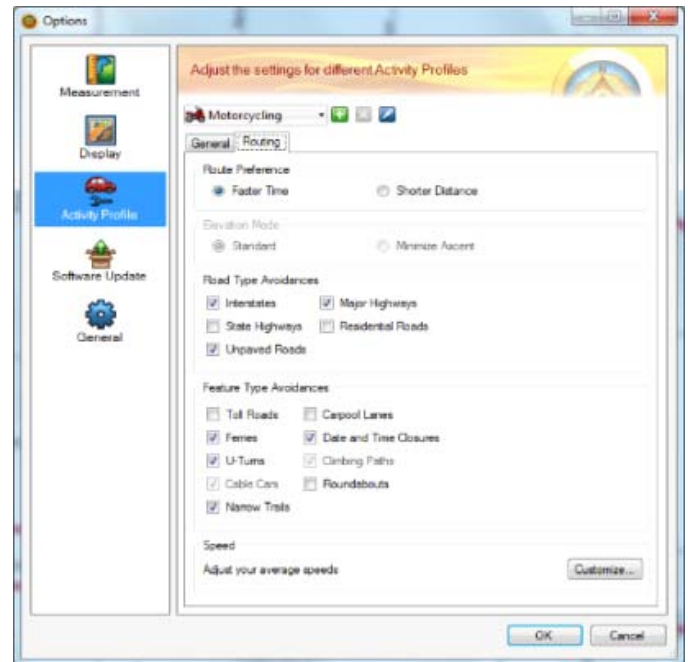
Options

Measurement

Display

Activity Profile

Software Update

General

Adjust the settings for different Activity Profiles

Motorcycling

General Routing

Route Preference

Faster Time

Shorter Distance

Elevation Mode

Standard

Minimize Ascent

Road Type Avoidances

Interstates

Major Highways

State Highways

Residential Roads

Unpaved Roads

Feature Type Avoidances

Toll Roads

Carpool Lanes

Ferries

Date and Time Closures

U-Turns

Climbing Paths

Cable Cars

Roundabouts

Narrow Trails

Speed

Adjust your average speeds

Customize...

OK

Cancel